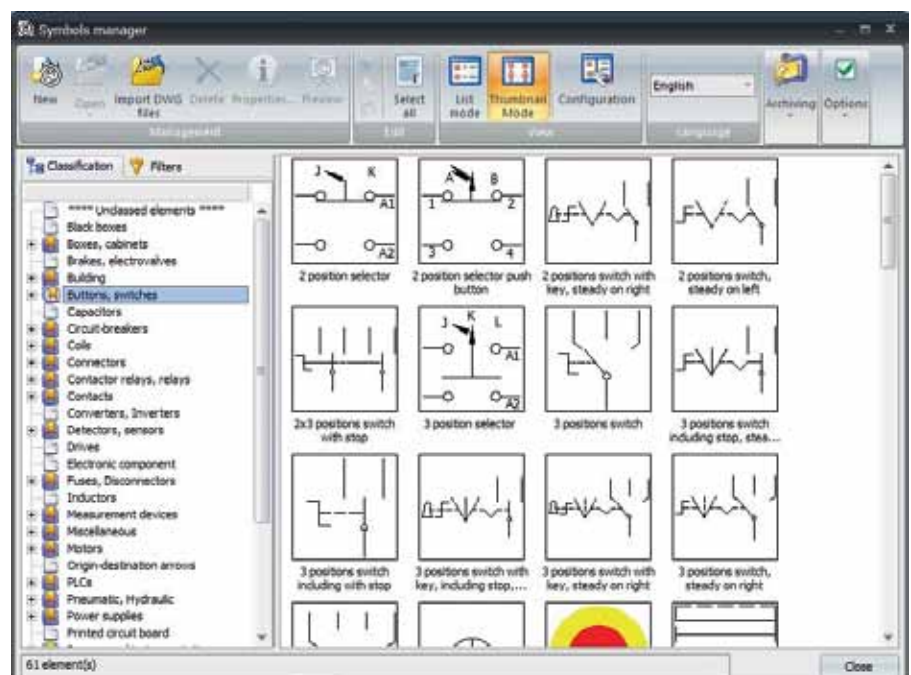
Symbols manager

New
Open
Import DWG files
Delete
Properties...
Preview
ManagementX
Select all
Edit
List mode
Thumbnail Mode
Configuration
View
English
Language
Archiving
Options

Classification
Filters

***** Unclassed elements *****
Black boxes
Boxes, cabinets
Brakes, electrovalves
Building
Buttons, switches
Capacitors
Circuit-breakers
Coils
Connectors
Contactor relays, relays
Contacts
Converters, Inverters
Detectors, sensors
Drives
Electronic component
Fuses, Disconnectors
Inductors
Measurement devices
Miscellaneous
Motors
Origin-destination arrows
PLCs
Pneumatic, Hydraulic
Power supplies
Printed circuit board

J
K
A1
A2
2 position selector

A
B
1
2
3
4
2 position selector push button

2 positions switch with key, steady on right

2 positions switch, steady on left

2x3 positions switch with stop

J
K
L
A1
A2
3 position selector

3 positions switch

3 positions switch including stop, stea...

3 positions switch including with stop

3 positions switch with key, including stop,...

3 positions switch with key, steady on right

3 positions switch, steady on right

61 element(s)
Close